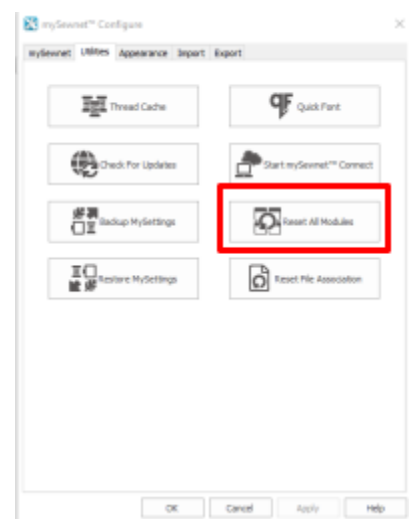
mySewnet™ Configure

mySewnet Utilities Appearance Import Export

Thread Cache

Quick Font

Check For Updates

Start mySewnet™ Connect

Backup MySettings

Reset All Modules

Restore MySettings

Reset File Association

OK Cancel Apply Help